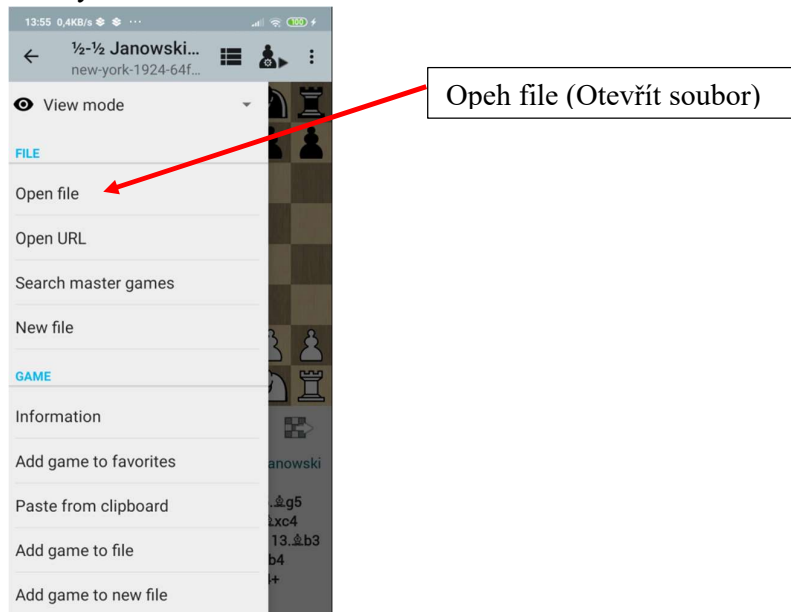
13:55 0,4KB/s

½-½ Janowski...
new-york-1924-64f...

Opeh file (Otevřít soubor)

View mode

FILE

Open file

Open URL

Search master games

New file

GAME

Information

Add game to favorites

Paste from clipboard

Add game to file

Add game to new file

anowski

.♗g5
♗xc4
13.♗b3
b4
+